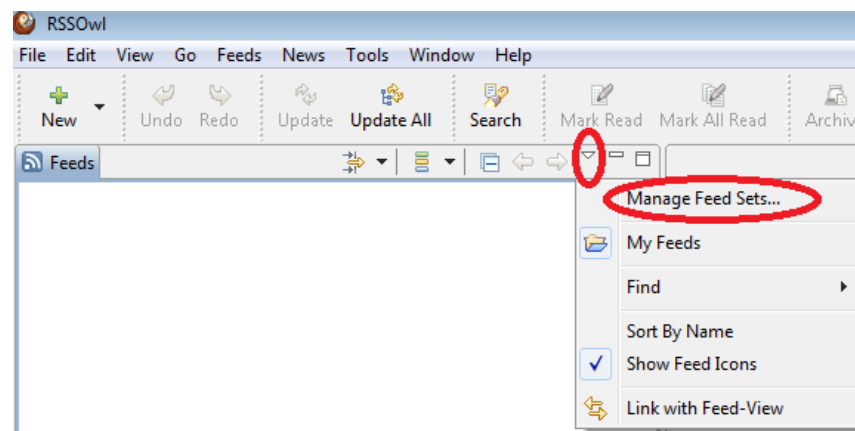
RSSOwl

File Edit View Go Feeds News Tools Window Help

New Undo Redo Update Update All Search Mark Read Mark All Read Archiv

Feeds

Manage Feed Sets...

My Feeds

Find

Sort By Name

Show Feed Icons

Link with Feed-View